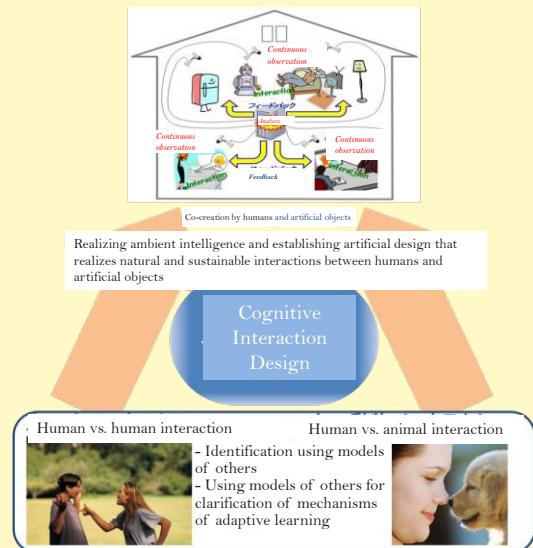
Continuous observation

Interaction

フィードバック

Analysis

Continuous observation

Continuous observation

Interaction

Feedback

Interaction

Co-creation by humans and artificial objects

Realizing ambient intelligence and establishing artificial design that realizes natural and sustainable interactions between humans and artificial objects

Cognitive Interaction Design

Human vs. human interaction

Human vs. animal interaction

- Identification using models of others
- Using models of others for clarification of mechanisms of adaptive learning